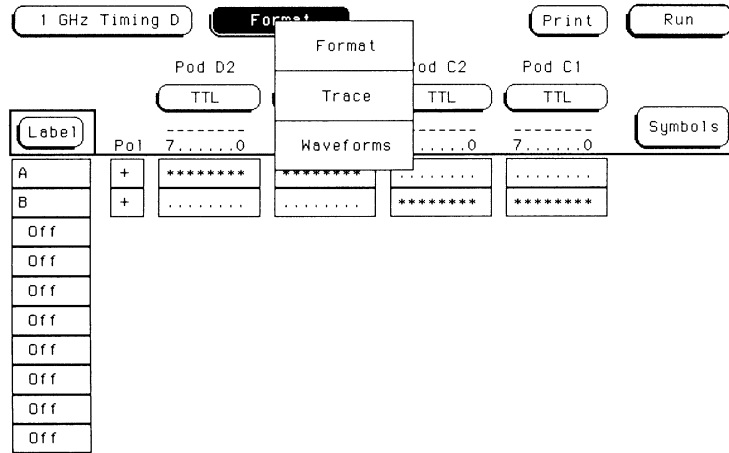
1 GHz Timing D

Format

Print

Run

Format

Trace

Waveforms

Pod D2

od C2

Pod C1

TTL

TTL

TTL

Label

Symbols

Pol

7......0

......0

7......0

A

+

********

********

........

........

B

+

........

........

********

********

Off

Off

Off

Off

Off

Off

Off

Off